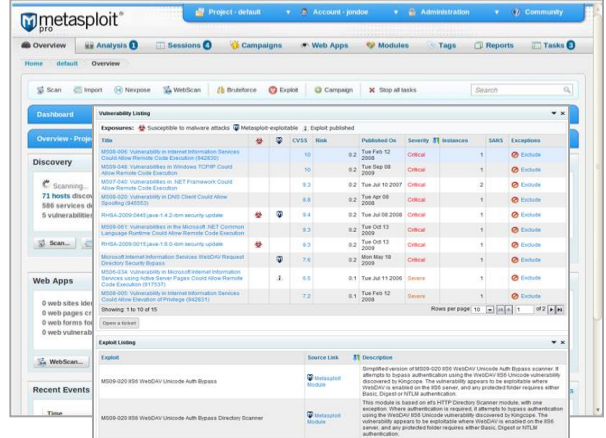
metasploit® pro

Project - default | Account - jondoe | Administration | Community

Overview | Analysis 1 | Sessions 4 | Campaigns | Web Apps | Modules | Tags | Reports | Tasks 3

Home | default | Overview

Scan | Import | Nexpose | WebScan | Bruteforce | Exploit | Campaign | Stop all tasks | Search

Dashboard

Overview - Proje

Discovery

Scanning...
71 hosts discov
56 services dis
5 vulnerabilitie

Scan...

Web Apps

0 web sites ide
0 web pages cr
0 web forms fo
0 web vulnerab

WebScan...

Recent Events

Time

Vulnerability Listing

Exposures: Susceptible to malware attacks | Metasploit-exploitable | Exploit published

| Title | | | CVSS | Risk | Published On | Severity | Instances | SANS | Exceptions |
|---|---|---|---|---|---|---|---|---|---|
| MS08-006: Vulnerabilities in Internet Information Services Could Allow Remote Code Execution (942830) | | | 10 | 0.2 | Tue Feb 12 2008 | Critical | | | Exclude |
| MS08-048: Vulnerabilities in Windows TCP/IP Could Allow Remote Code Execution | | | 10 | 0.2 | Tue Sep 09 2008 | Critical | | 1 | Exclude |
| MS07-040: Vulnerabilities in .NET Framework Could Allow Remote Code Execution | | | 9.3 | 0.2 | Tue Jul 10 2007 | Critical | 1 | 2 | Exclude |
| MS08-020: Vulnerability in DNS Client Could Allow Spoofing (945553) | | | 6.9 | 0.2 | Tue Apr 08 2008 | Critical | | | Exclude |
| RHSA-2008:0445 java-1.4.2-ibm security update | | | 9.4 | 0.2 | Tue Jul 08 2008 | Critical | | 1 | Exclude |
| MS09-061: Vulnerabilities in the Microsoft .NET Common Language Runtime Could Allow Remote Code Execution | | | 9.3 | 0.2 | Tue Oct 13 2009 | Critical | | | Exclude |
| RHSA-2009:0015 java-1.6.0-ibm security update | | | 9.3 | 0.2 | Tue Oct 13 2009 | Critical | | | Exclude |
| Microsoft Internet Information Services WebDAV Request Directory Security Bypass | | | 7.6 | 0.2 | Mon May 18 2009 | Critical | | | Exclude |
| MS06-034: Vulnerability in Microsoft Internet Information Services using Active Server Pages Could Allow Remote Code Execution (917537) | | | 6.5 | 0.1 | Tue Jul 11 2006 | Severe | | 1 | Exclude |
| MS08-005: Vulnerability in Internet Information Services Could Allow Elevation of Privilege (942831) | | | 7.2 | 0.1 | Tue Feb 12 2008 | Severe | | | Exclude |

Showing 1 to 10 of 15 | Rows per page: 10 | 1 of 2

Open a ticket

Exploit Listing

| Exploit | Source Link | Description |
|---|---|---|
| MS09-020 IIS6 WebDAV Unicode Auth Bypass | Metasploit Module | Simplified version of MS09-020 IIS6 WebDAV Unicode Auth Bypass scanner. It attempts to bypass authentication using the WebDAV IIS6 Unicode vulnerability discovered by Kingcope. The vulnerability appears to be exploitable where WebDAV is enabled on the IIS6 server, and any protected folder requires either Basic, Digest or NTLM authentication. |
| MS09-020 IIS6 WebDAV Unicode Auth Bypass Directory Scanner | Metasploit Module | This module is based on et's HTTP Directory Scanner module, with one exception. Where authentication is required, it attempts to bypass authentication using the WebDAV IIS6 Unicode vulnerability discovered by Kingcope. The vulnerability appears to be exploitable where WebDAV is enabled on the IIS6 server, and any protected folder requires either Basic, Digest or NTLM authentication. |